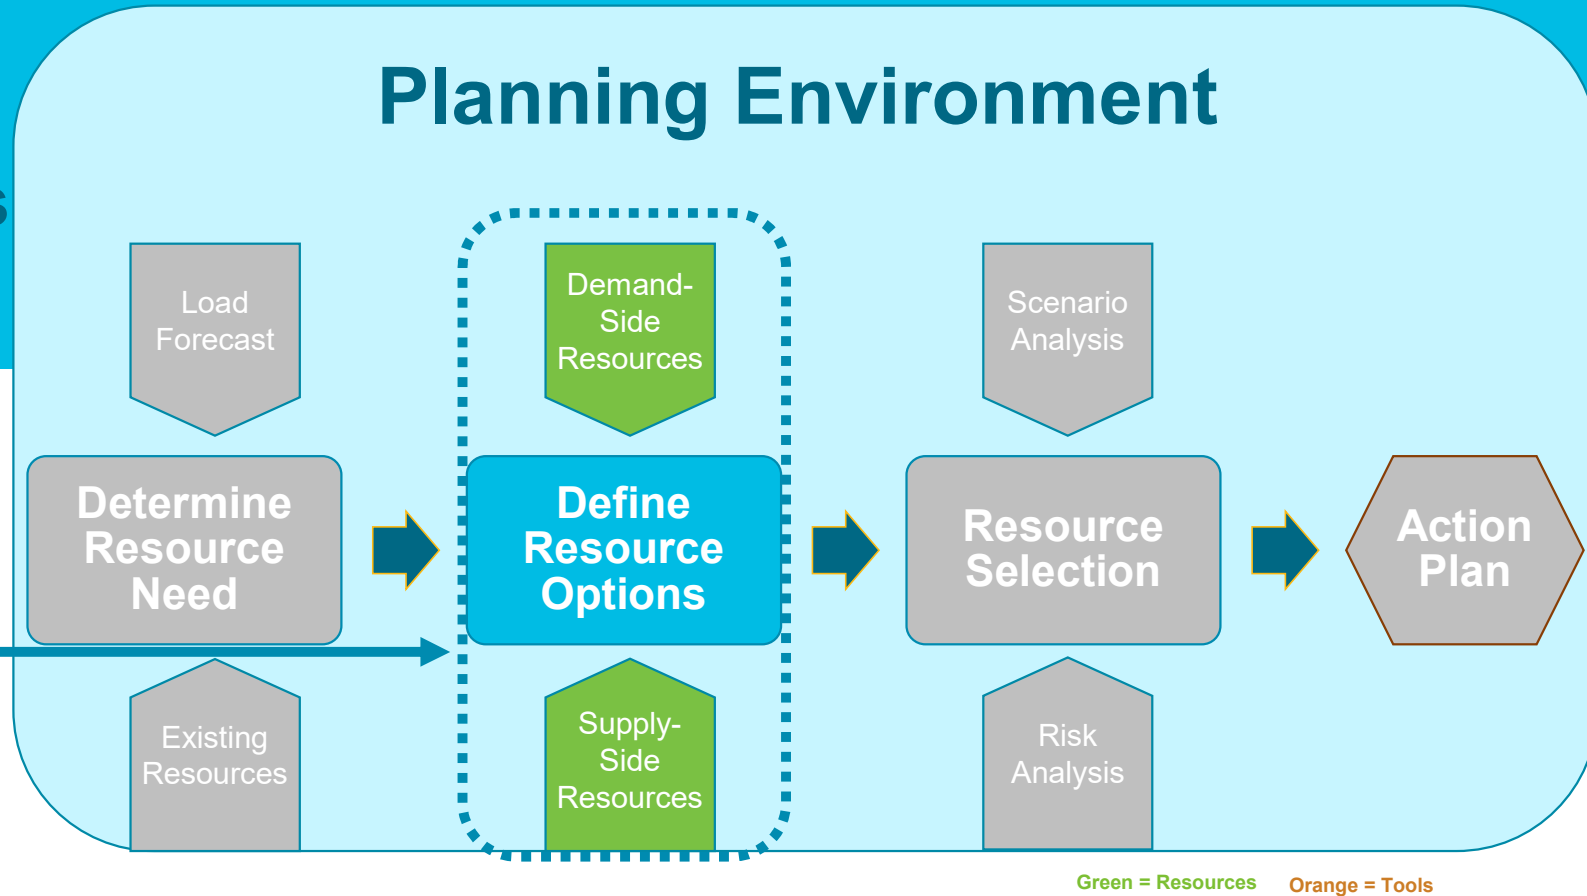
Planning Environment

Load Forecast

Determine Resource Need

Existing Resources

Demand-Side Resources

Define Resource Options

Supply-Side Resources

Scenario Analysis

Resource Selection

Risk Analysis

Action Plan

Green = Resources Orange = Tools